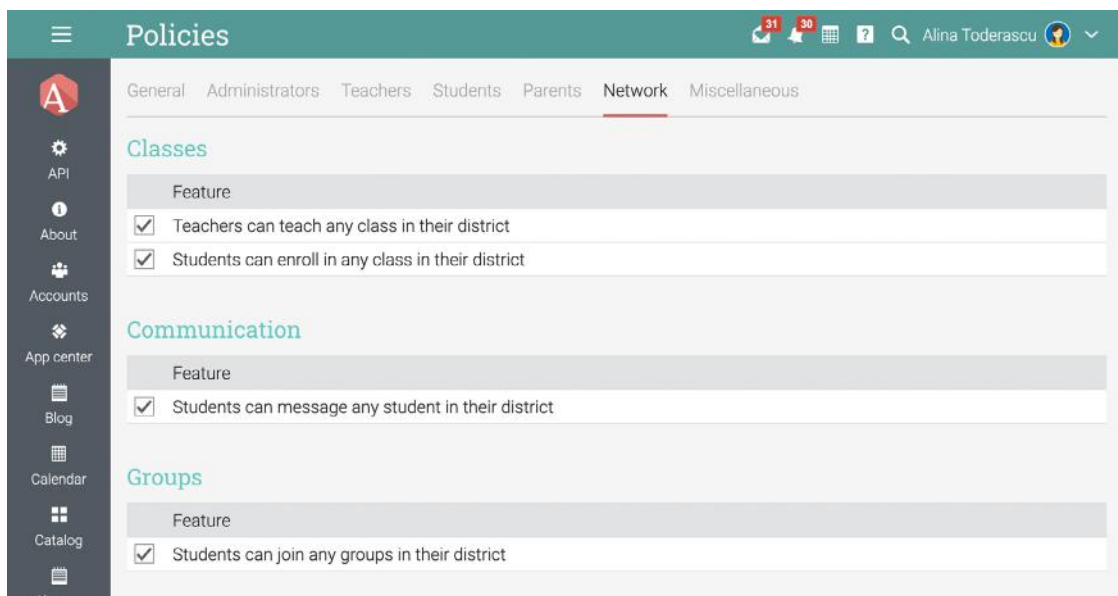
Policies

31 30 ? Alina Toderascu

A

API

About

Accounts

App center

Blog

Calendar

Catalog

General Administrators Teachers Students Parents Network Miscellaneous

Classes

| | Feature |
|---|---|
| ✓ | Teachers can teach any class in their district |
| ✓ | Students can enroll in any class in their district |

Communication

| | Feature |
|---|---|
| ✓ | Students can message any student in their district |

Groups

| | Feature |
|---|---|
| ✓ | Students can join any groups in their district |